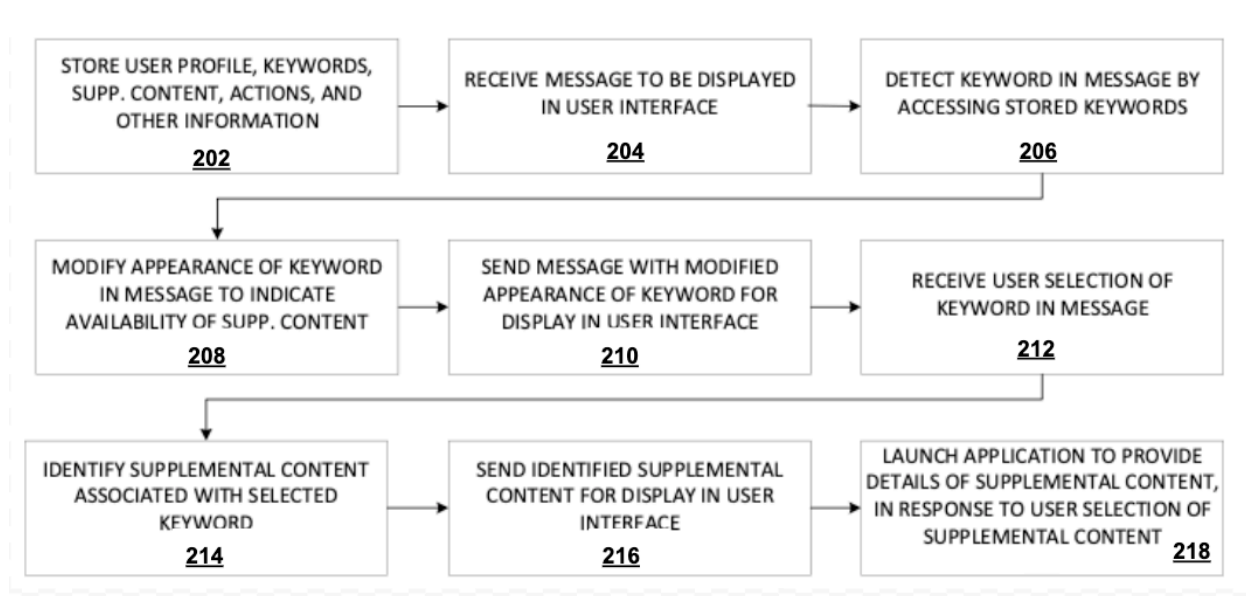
STORE USER PROFILE, KEYWORDS, SUPP. CONTENT, ACTIONS, AND OTHER INFORMATION
202

RECEIVE MESSAGE TO BE DISPLAYED IN USER INTERFACE
204

DETECT KEYWORD IN MESSAGE BY ACCESSING STORED KEYWORDS
206

MODIFY APPEARANCE OF KEYWORD IN MESSAGE TO INDICATE AVAILABILITY OF SUPP. CONTENT
208

SEND MESSAGE WITH MODIFIED APPEARANCE OF KEYWORD FOR DISPLAY IN USER INTERFACE
210

RECEIVE USER SELECTION OF KEYWORD IN MESSAGE
212

IDENTIFY SUPPLEMENTAL CONTENT ASSOCIATED WITH SELECTED KEYWORD
214

SEND IDENTIFIED SUPPLEMENTAL CONTENT FOR DISPLAY IN USER INTERFACE
216

LAUNCH APPLICATION TO PROVIDE DETAILS OF SUPPLEMENTAL CONTENT, IN RESPONSE TO USER SELECTION OF SUPPLEMENTAL CONTENT
218